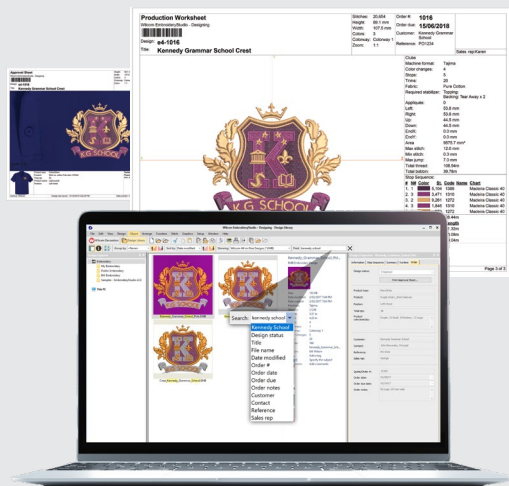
Production Worksheet
Wilcom EmbroideryStudio - Designing
Design: e4-1016
Title: Kennedy Grammar School Crest

Stitches: 20,664
Height: 86.1 mm
Width: 107.5 mm
Colors: 5
Colorway: Colorway 1
Zoom: 1:1

Order #: 1016
Order due: 15/06/2018
Customer: Kennedy Grammar School
Reference: PO1234
Sales rep:Karen

Cloke
Machine format: Tajima
Color changes: 4
Stops: 5
Trims: 39
Fabric: Pure Cotton
Required stabilizer: Topping: Backing: Tear Away x 2
Appliqués: 0
Left: 53.8 mm
Right: 53.8 mm
Up: 44.8 mm
Down: 44.8 mm
EnoX: 0.0 mm
EnoY: 0.0 mm
Area: 5870.7 mm²
Max stitch: 12.6 mm
Min stitch: 0.3 mm
Max jump: 7.0 mm
Total thread: 108.94m
Total bobbin: 39.78m

Stop Sequence:
| # | N# | Color | St. | Code | Name | Chart |
|---|---|---|---|---|---|---|
| 1. | 1 | | 2,104 | 1366 | | Madeira Classic 40 |
| 2. | 2 | | 3,471 | 1510 | | Madeira Classic 40 |
| 3. | 3 | | 9,281 | 1272 | | Madeira Classic 40 |
| 4. | 4 | | 5,846 | 1510 | | Madeira Classic 40 |
| 5. | 5 | | | 1272 | | Madeira Classic 40 |

Page 3 of 3

Approval Sheet
K.G. SCHOOL

Wilcom EmbroideryStudio - Designing
Search: Kennedy School
Kennedy School
Design status
Title
File name
Date modified
Order #
Order date
Order due
Order notes
Customer
Contact
Reference
Sales rep